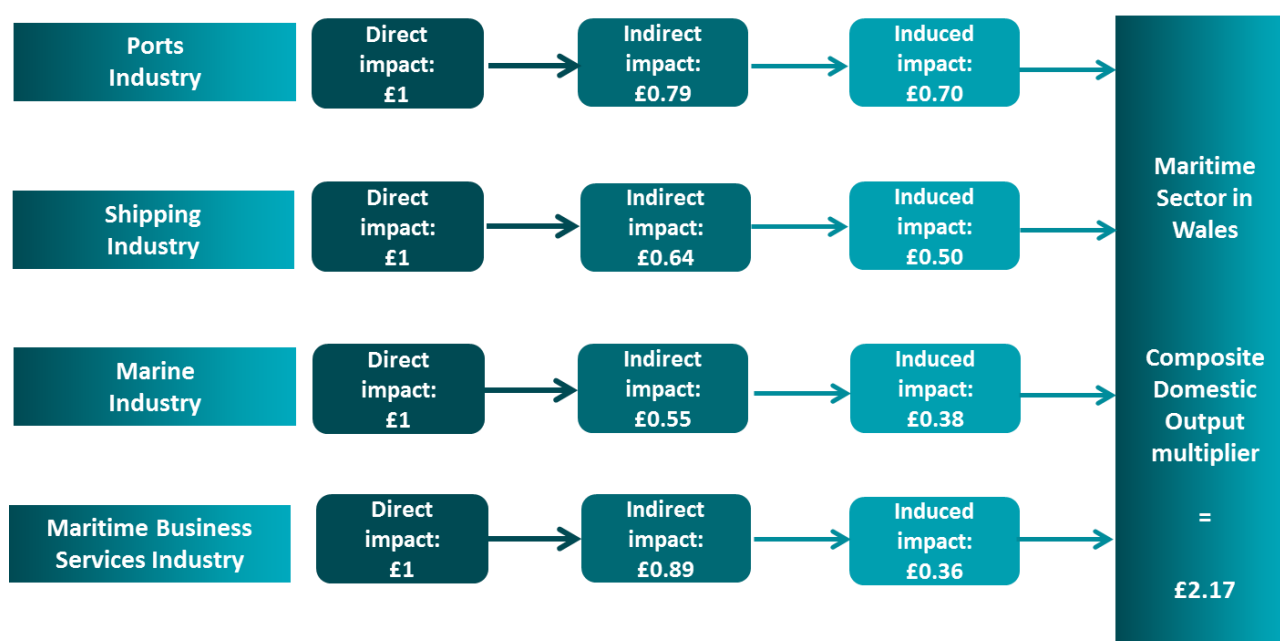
Ports Industry

Direct impact: £1

Indirect impact: £0.79

Induced impact: £0.70

Shipping Industry

Direct impact: £1

Indirect impact: £0.64

Induced impact: £0.50

Marine Industry

Direct impact: £1

Indirect impact: £0.55

Induced impact: £0.38

Maritime Business Services Industry

Direct impact: £1

Indirect impact: £0.89

Induced impact: £0.36

Maritime Sector in Wales

Composite Domestic Output multiplier

=

£2.17